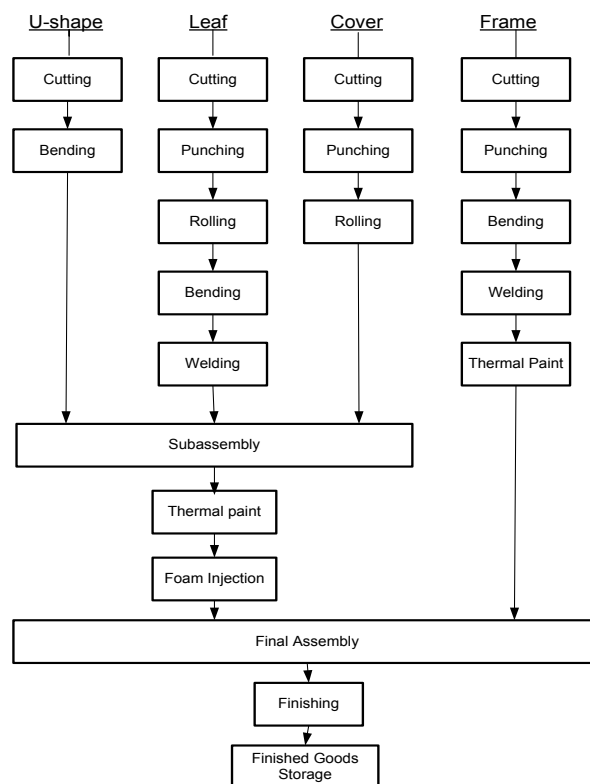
U-shape
Cutting
Bending

Leaf
Cutting
Punching
Rolling
Bending
Welding

Cover
Cutting
Punching
Rolling

Frame
Cutting
Punching
Bending
Welding
Thermal Paint

Subassembly
Thermal paint
Foam Injection
Final Assembly
Finishing
Finished Goods Storage